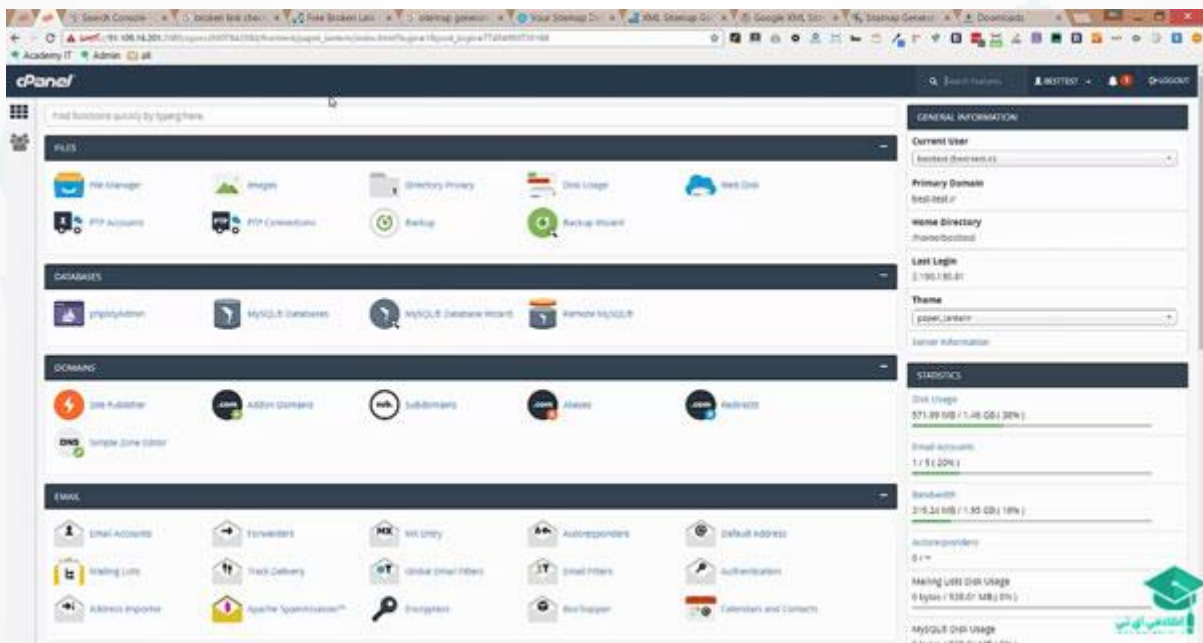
Search Console | broken link chec | Free Broken Link | sitemap generat | Your Sitemap | XML Sitemap | Google XML Sit | Sitemap Generat | Downloads

Academy IT  Admin  all

cPanel

Search Features  BESTTEST  LOGOUT

Find functions quickly by typing here.

FILES

File Manager  Images  Directory Privacy  Disk Usage  Web Disk

FTP Accounts  FTP Connections  Backup  Backup Wizard

DATABASES

phpMyAdmin  MySQL® Databases  MySQL® Database Wizard  Remote MySQL®

DOMAINS

Site Publisher  Addon Domains  Subdomains  Aliases  Redirects

Simple Zone Editor

EMAIL

Email Accounts  Forwarders  MX Entry  Autoresponders  Default Address

Mailing Lists  Track Delivery  Global Email Filters  Email Filters  Authentication

Address Importer  Apache SpamAssassin™  Encryption  BoxTrapper  Calendars and Contacts

GENERAL INFORMATION

Current User
besttest

Primary Domain
best-test.ir

Home Directory
/home/besttest

Last Login
2.190.185.81

Theme
paper_lantern

Server Information

STATISTICS

Disk Usage
571.99 MB / 1.46 GB ( 38% )

Email Accounts
1 / 5 ( 20% )

Bandwidth
316.24 MB / 1.95 GB ( 16% )

Autoresponders
0 / ∞

Mailing Lists Disk Usage
0 bytes / 938.07 MB ( 0% )

MySQL Disk Usage